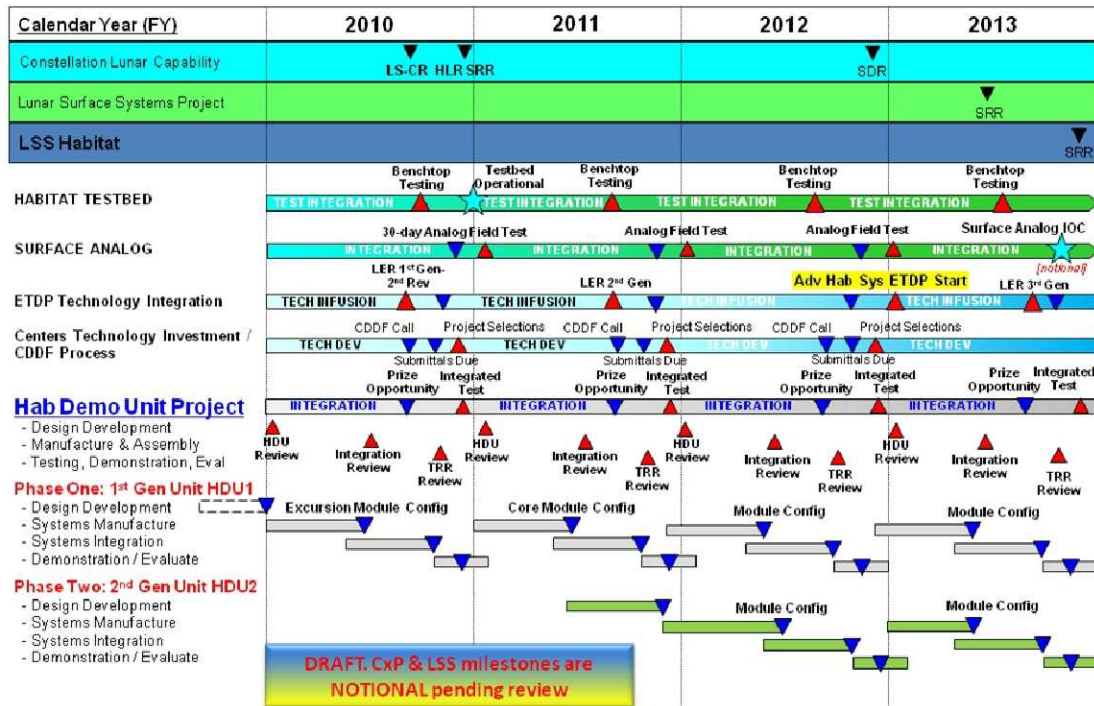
| Calendar Year (FY) | 2010 | 2011 | 2012 | 2013 |
|---|---|---|---|---|
| Constellation Lunar Capability | LS-CR HLR SRR | | SDR | |
| Lunar Surface Systems Project | | | | SRR |
| LSS Habitat | | | | SRR |

HABITAT TESTBED
Benchtop Testing
Testbed Operational
Benchtop Testing
Benchtop Testing
Benchtop Testing
TEST INTEGRATION TEST INTEGRATION TEST INTEGRATION TEST INTEGRATION

SURFACE ANALOG
30-day Analog Field Test
Analog Field Test
Analog Field Test
Surface Analog IOC
(notional)
INTEGRATION INTEGRATION INTEGRATION INTEGRATION

ETDP Technology Integration
LER 1st Gen-2nd Rev
LER 2nd Gen
Adv Hab Sys ETDP Start
LER 3rd Gen
TECH INFUSION TECH INFUSION TECH INFUSION TECH INFUSION

Centers Technology Investment / CDDF Process
CDDF Call Project Selections CDDF Call Project Selections CDDF Call Project Selections
TECH DEV TECH DEV TECH DEV TECH DEV
Submittals Due Submittals Due Submittals Due

Hab Demo Unit Project
Prize Opportunity Integrated Test Prize Opportunity Integrated Test Prize Opportunity Integrated Test Prize Opportunity Integrated Test
INTEGRATION INTEGRATION INTEGRATION INTEGRATION
- Design Development
- Manufacture & Assembly
- Testing, Demonstration, Eval
HDU Review Integration Review TRR Review HDU Review Integration Review TRR Review HDU Review Integration Review TRR Review HDU Review Integration Review TRR Review

Phase One: 1st Gen Unit HDU1
- Design Development
- Systems Manufacture
- Systems Integration
- Demonstration / Evaluate
Excursion Module Config
Core Module Config
Module Config
Module Config

Phase Two: 2nd Gen Unit HDU2
- Design Development
- Systems Manufacture
- Systems Integration
- Demonstration / Evaluate
Module Config
Module Config

DRAFT. CxP & LSS milestones are NOTIONAL pending review